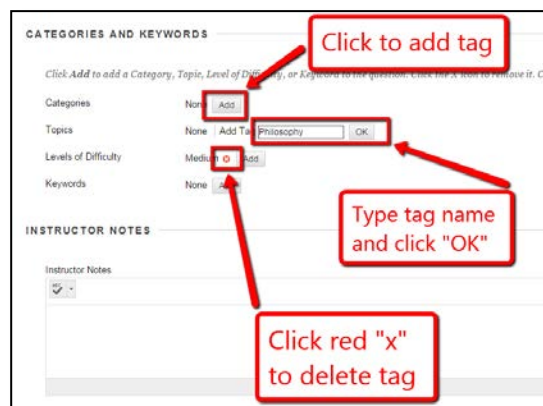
CATEGORIES AND KEYWORDS

Click to add tag

Click Add to add a Category, Topic, Level of Difficulty, or Keyword to the question. Click the X icon to remove it.

Categories None Add

Topics None Add Tag Philosophy OK

Levels of Difficulty Medium Add

Keywords None Add

Type tag name and click "OK"

INSTRUCTOR NOTES

Instructor Notes

Click red "x" to delete tag